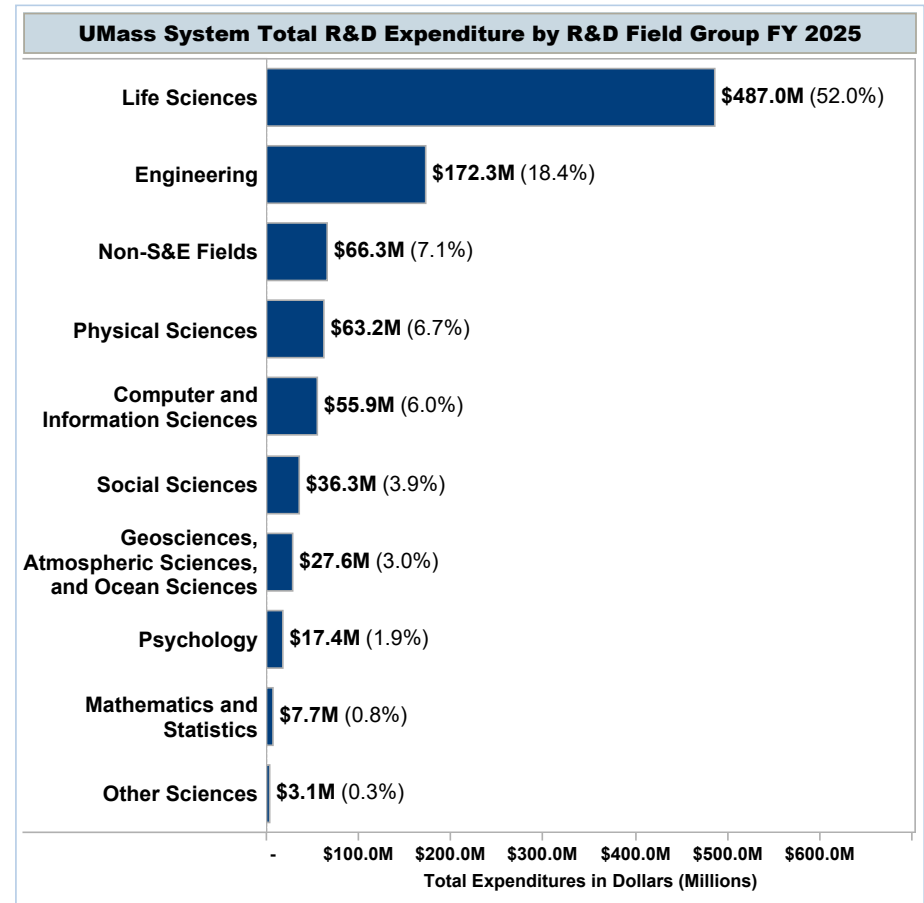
UMass System Total R&D Expenditure by R&D Field Group FY 2025

Life Sciences $487.0M (52.0%)
Engineering $172.3M (18.4%)
Non-S&E Fields $66.3M (7.1%)
Physical Sciences $63.2M (6.7%)
Computer and Information Sciences $55.9M (6.0%)
Social Sciences $36.3M (3.9%)
Geosciences, Atmospheric Sciences, and Ocean Sciences $27.6M (3.0%)
Psychology $17.4M (1.9%)
Mathematics and Statistics $7.7M (0.8%)
Other Sciences $3.1M (0.3%)

- $100.0M $200.0M $300.0M $400.0M $500.0M $600.0M
Total Expenditures in Dollars (Millions)